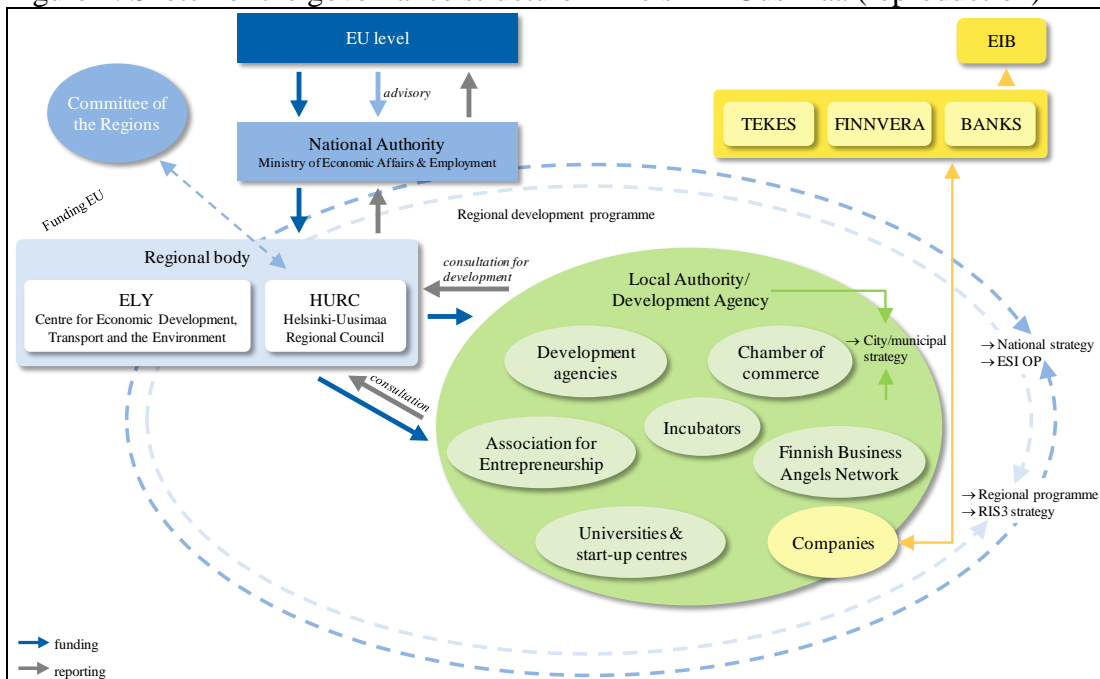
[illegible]

EU level

advisory

Committee of the Regions

National Authority
Ministry of Economic Affairs & Employment

EIB

TEKES

FINNVERA

BANKS

Funding EU

Regional development programme

Regional body

ELY
Centre for Economic Development, Transport and the Environment

HURC
Helsinki-Uusimaa Regional Council

consultation for development

Local Authority/ Development Agency

→ City/municipal strategy

→ National strategy
→ ESI OP

Development agencies

Chamber of commerce

consultation

Incubators

Association for Entrepreneurship

Finnish Business Angels Network

→ Regional programme
→ RIS3 strategy

Universities & start-up centres

Companies

funding

reporting